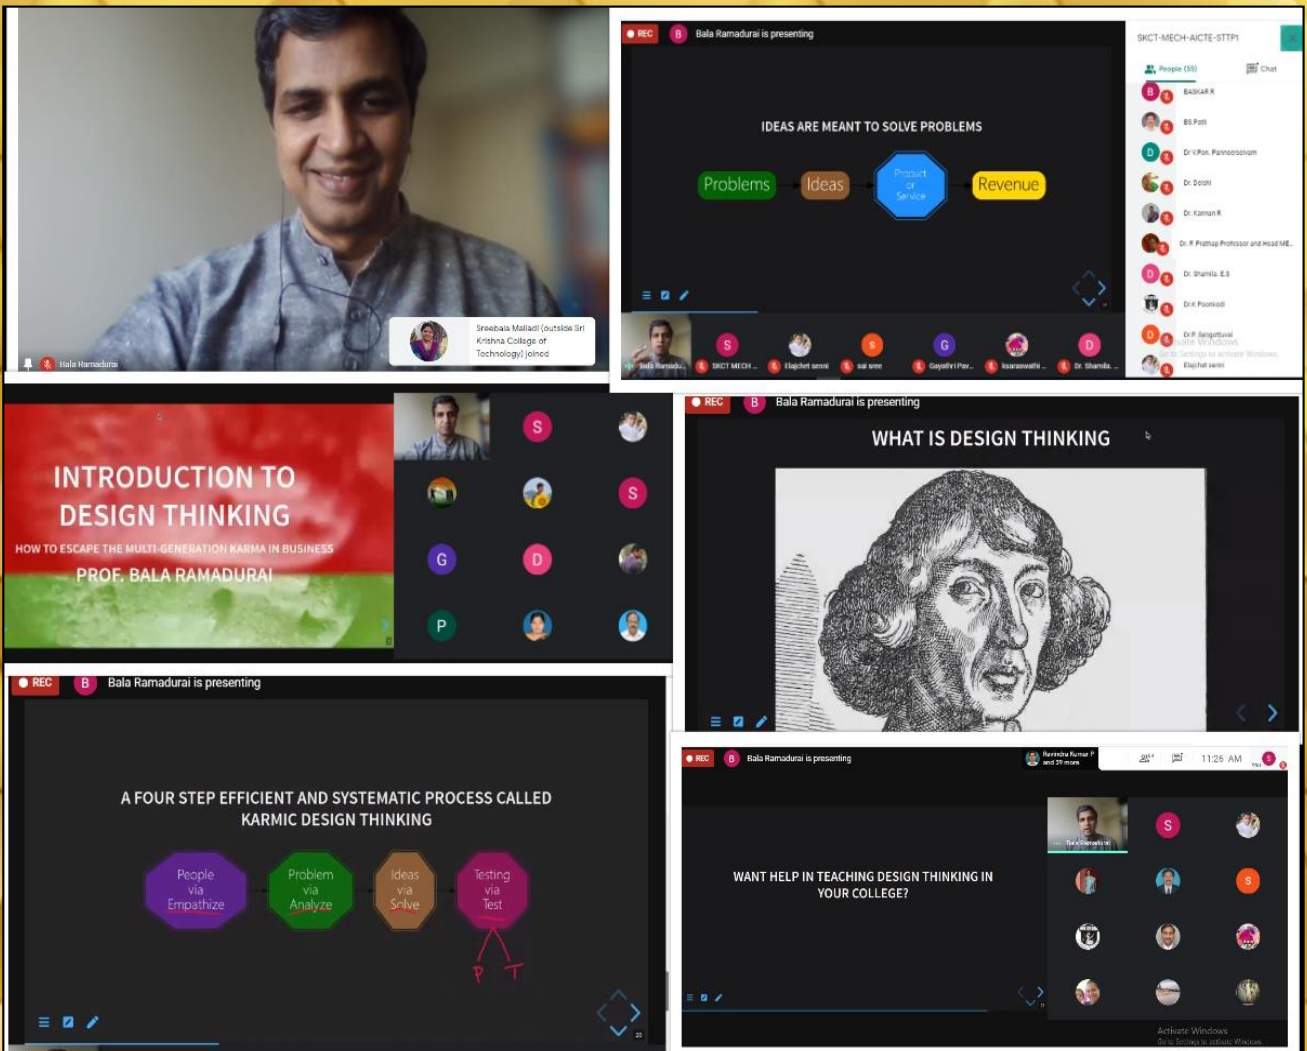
Sreebala Malladi (outside Sri Krishna College of Technology) joined

Bala Ramadurai

REC B Bala Ramadurai is presenting

IDEAS ARE MEANT TO SOLVE PROBLEMS

Problems Ideas Product or Service Revenue

SKCT-MECH-AICTE-STTP1

People (55) Chat

BASKAR R
BS Patil
Dr V.Pon. Panneerselvam
Dr. Dolchi
Dr. Kannan R
Dr. P. Prathap Professor and Head ME...
Dr. Sharmila. E.S
Dr K Poonkodi
Dr P. Sengottuvel
Elajchet senni

Bala Ramadu... SKCT MECH ... Elajchet senni sai sree Gayathri Pav... ksaraswathi ... Dr. Sharmila...

INTRODUCTION TO DESIGN THINKING

HOW TO ESCAPE THE MULTI-GENERATION KARMA IN BUSINESS

PROF. BALA RAMADURAI

REC B Bala Ramadurai is presenting

WHAT IS DESIGN THINKING

REC B Bala Ramadurai is presenting

A FOUR STEP EFFICIENT AND SYSTEMATIC PROCESS CALLED KARMIC DESIGN THINKING

People via Empathize Problem via Analyze Ideas via Solve Testing via Test

P T

REC B Bala Ramadurai is presenting

Ravindra Kumar P and 39 more

11:26 AM

WANT HELP IN TEACHING DESIGN THINKING IN YOUR COLLEGE?

Bala Ramadurai

Activate Windows
Go to Settings to activate Windows.